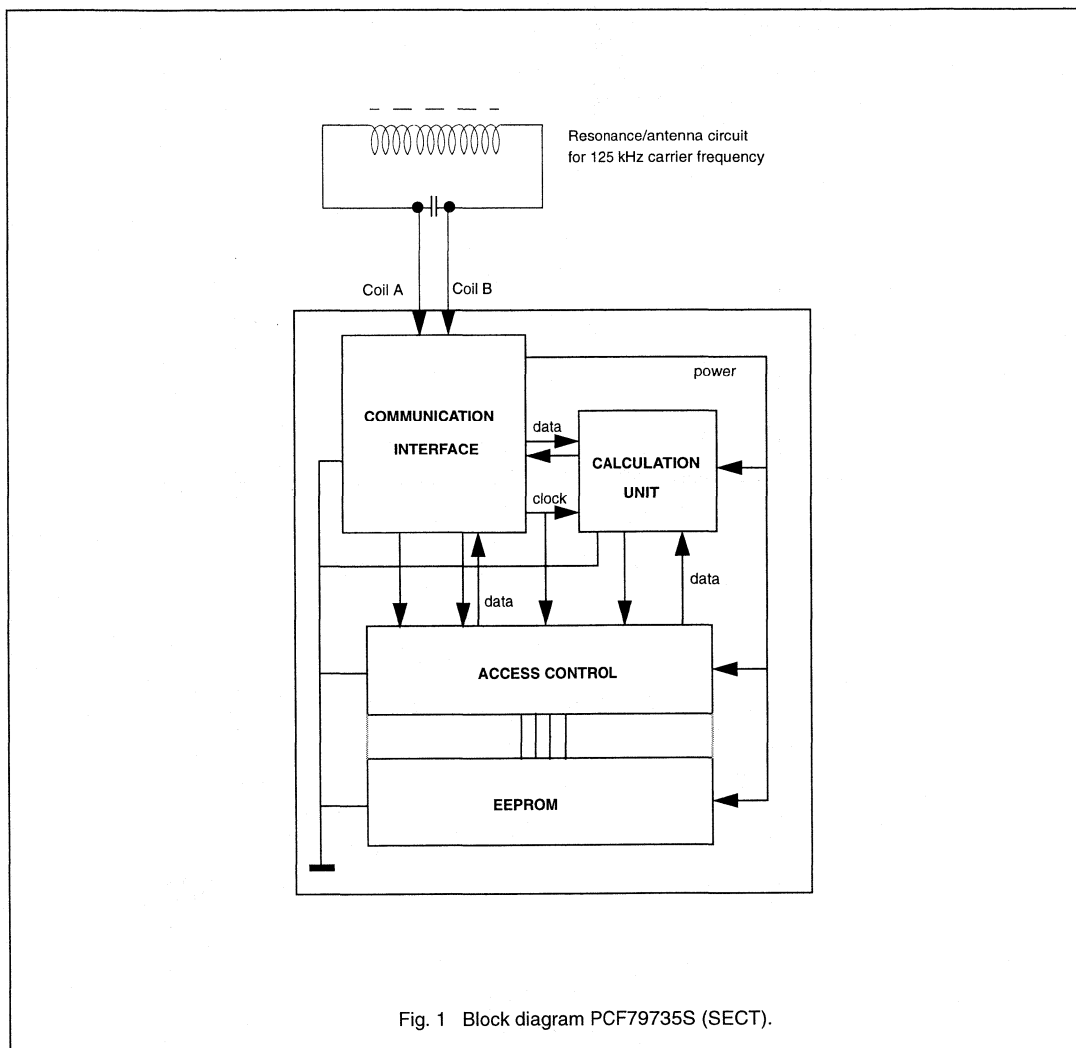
Resonance/antenna circuit for 125 kHz carrier frequency

Coil A

Coil B

power

COMMUNICATION INTERFACE

data

CALCULATION UNIT

clock

data

data

ACCESS CONTROL

EEPROM

Fig. 1 Block diagram PCF79735S (SECT).